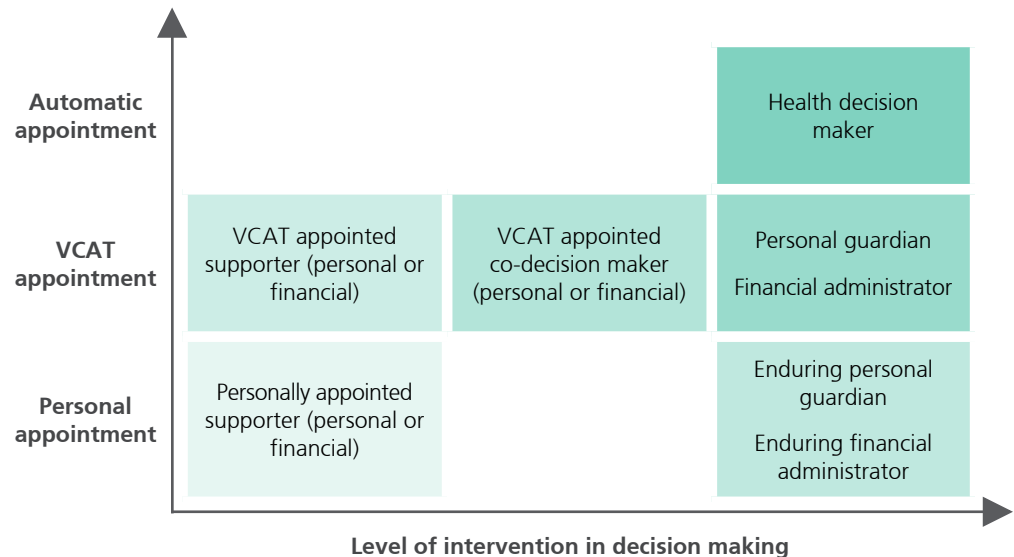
Automatic appointment

Health decision maker

VCAT appointment

VCAT appointed supporter (personal or financial)

VCAT appointed co-decision maker (personal or financial)

Personal guardian

Financial administrator

Personal appointment

Personally appointed supporter (personal or financial)

Enduring personal guardian

Enduring financial administrator

Level of intervention in decision making